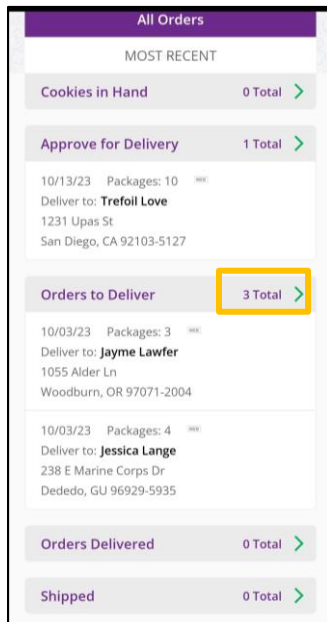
All Orders

MOST RECENT

Cookies in Hand 0 Total

Approve for Delivery 1 Total

10/13/23 Packages: 10
Deliver to: Trefoil Love
1231 Upas St
San Diego, CA 92103-5127

Orders to Deliver 3 Total

10/03/23 Packages: 3
Deliver to: Jayme Lawfer
1055 Alder Ln
Woodburn, OR 97071-2004

10/03/23 Packages: 4
Deliver to: Jessica Lange
238 E Marine Corps Dr
Dededo, GU 96929-5935

Orders Delivered 0 Total

Shipped 0 Total